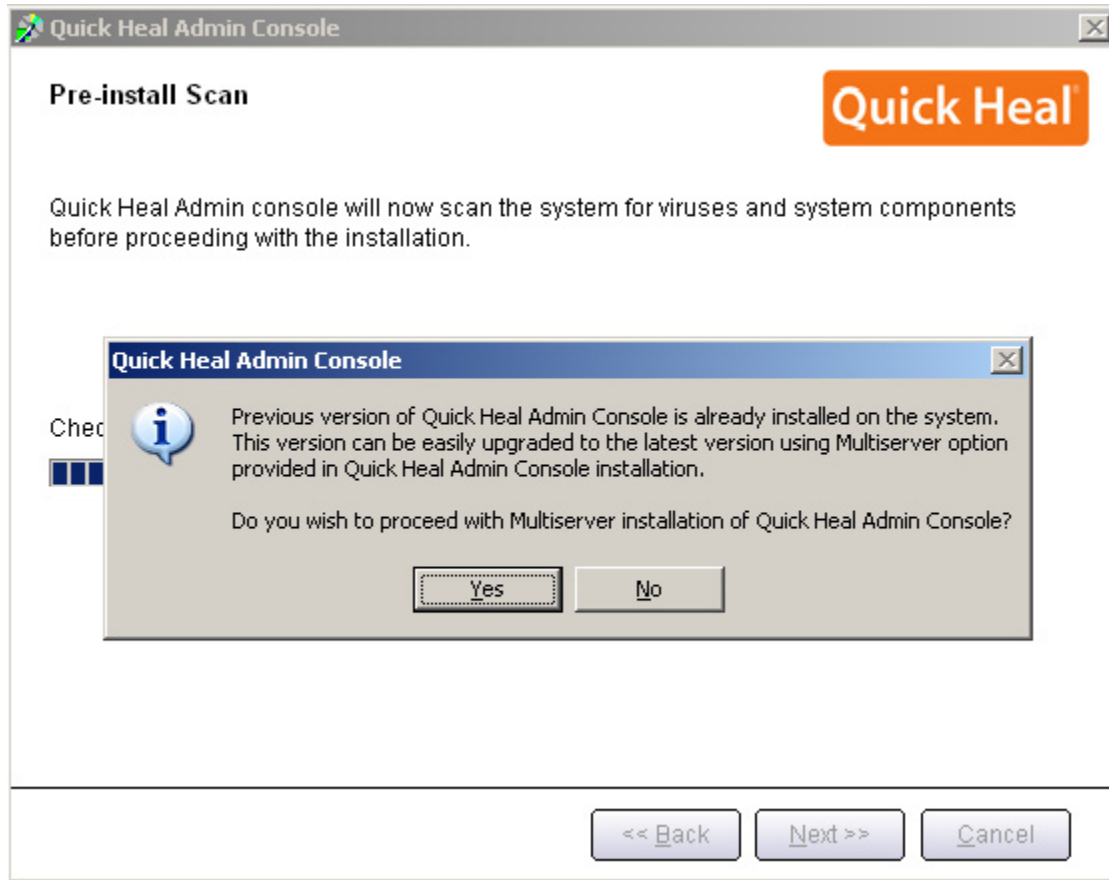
Quick Heal Admin Console

Pre-install Scan

Quick Heal

Quick Heal Admin console will now scan the system for viruses and system components before proceeding with the installation.

Chec

Quick Heal Admin Console

Previous version of Quick Heal Admin Console is already installed on the system. This version can be easily upgraded to the latest version using Multiserver option provided in Quick Heal Admin Console installation.

Do you wish to proceed with Multiserver installation of Quick Heal Admin Console?

Yes | No

<< Back | Next >> | Cancel